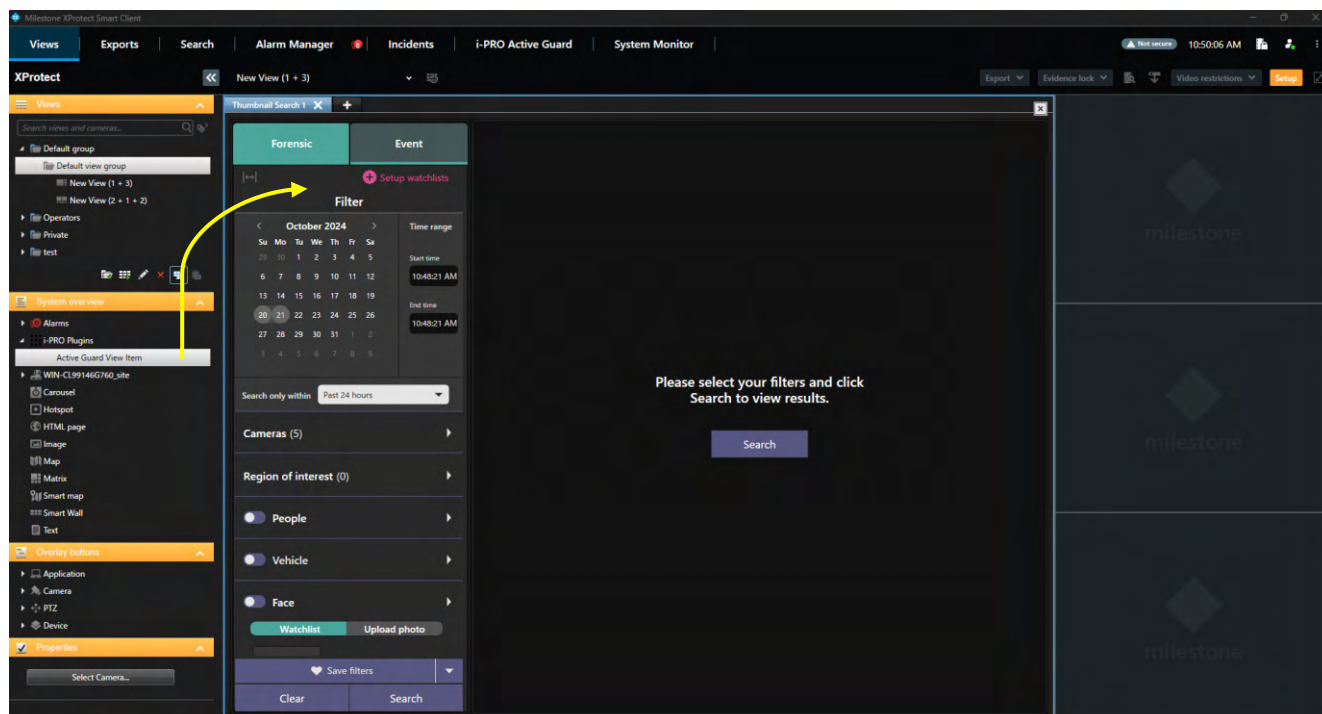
Milestone XProtect Smart Client

Views Exports Search Alarm Manager Incidents i-PRO Active Guard System Monitor

Not secure 10:50:06 AM

XProtect

New View (1 + 3)

Export Evidence lock Video restrictions Setup

Views

Search views and cameras...

Default group
Default view group
New View (1 + 3)
New View (2 + 1 + 2)
Operators
Private
test

System overview

Alarms
i-PRO Plugins
Active Guard View Item
WIN-CL99146G760_site
Carousel
Hotspot
HTML page
Image
Map
Matrix
Smart map
Smart Wall
Text

Overlay buttons

Application
Camera
PTZ
Device

Properties

Select Camera...

Thumbnail Search 1

Forensic Event

Setup watchlists

Filter

October 2024

| Su | Mo | Tu | We | Th | Fr | Sa |
|---|---|---|---|---|---|---|
| 29 | 30 | 1 | 2 | 3 | 4 | 5 |
| 6 | 7 | 8 | 9 | 10 | 11 | 12 |
| 13 | 14 | 15 | 16 | 17 | 18 | 19 |
| 20 | 21 | 22 | 23 | 24 | 25 | 26 |
| 27 | 28 | 29 | 30 | 31 | 1 | 2 |
| 3 | 4 | 5 | 6 | 7 | 8 | 9 |

Time range
Start time
10:48:21 AM
End time
10:48:21 AM

Search only within Past 24 hours

Cameras (5)

Region of interest (0)

People

Vehicle

Face

Watchlist Upload photo

Save filters

Clear Search

Please select your filters and click Search to view results.

Search

milestone

milestone

milestone